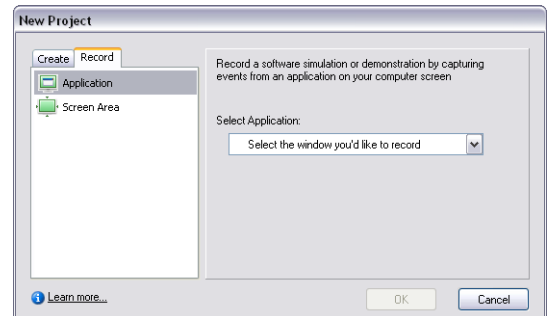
New Project

Create Record

Application

Screen Area

Record a software simulation or demonstration by capturing events from an application on your computer screen

Select Application:

Select the window you'd like to record

Learn more...

OK

Cancel